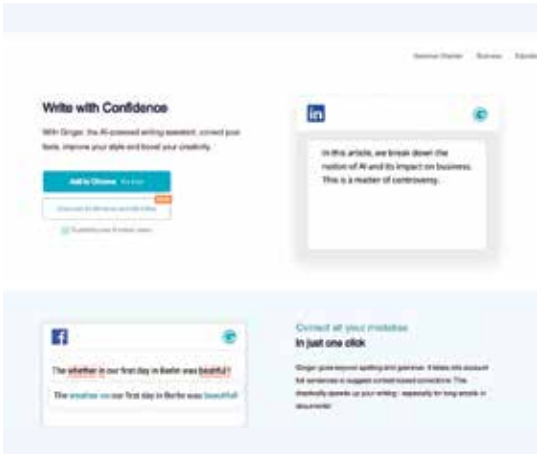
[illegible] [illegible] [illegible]

Write with Confidence

With Ginger, the AI-powered writing assistant, correct your texts, improve your style and boost your creativity.

Add to Chrome It's free

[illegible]

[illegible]

in

In this article, we break down the notion of AI and its impact on business. This is a matter of controversy.

f

The whether in our first day in Berlin was beutiful!

The weather on our first day in Berlin was beautiful!

Correct all your mistakes
in just one click

Ginger goes beyond spelling and grammar. It takes into account full sentences to suggest context-based corrections. This drastically speeds up your writing - especially for long emails or documents!